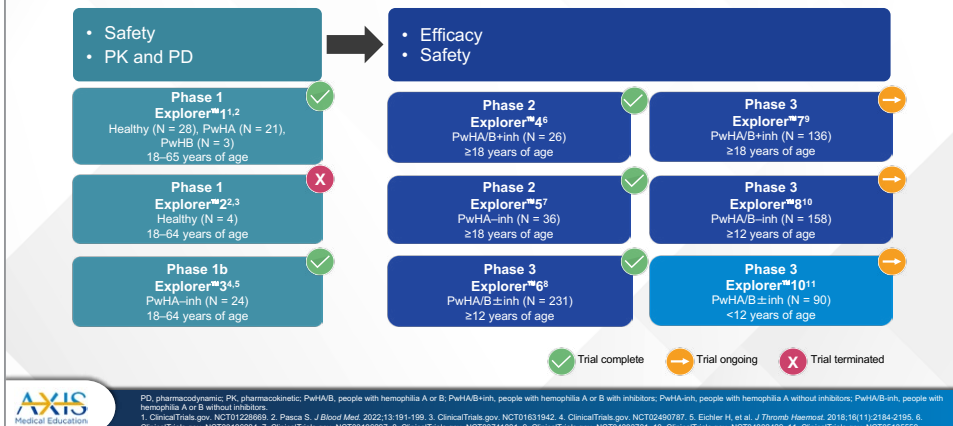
• Safety
• PK and PD

• Efficacy
• Safety

Phase 1
Explorer™1$^{1,2}$
Healthy (N = 28), PwHA (N = 21), PwHB (N = 3)
18–65 years of age

Phase 1
Explorer™2$^{2,3}$
Healthy (N = 4)
18–64 years of age

Phase 1b
Explorer™3$^{4,5}$
PwHA–inh (N = 24)
18–64 years of age

Phase 2
Explorer™4$^{6}$
PwHA/B+inh (N = 26)
≥18 years of age

Phase 2
Explorer™5$^{7}$
PwHA–inh (N = 36)
≥18 years of age

Phase 3
Explorer™6$^{8}$
PwHA/B±inh (N = 231)
≥12 years of age

Phase 3
Explorer™7$^{9}$
PwHA/B+inh (N = 136)
≥18 years of age

Phase 3
Explorer™8$^{10}$
PwHA/B–inh (N = 158)
≥12 years of age

Phase 3
Explorer™10$^{11}$
PwHA/B±inh (N = 90)
<12 years of age

Trial complete
Trial ongoing
X Trial terminated

AXIS Medical Education

PD, pharmacodynamic; PK, pharmacokinetic; PwHA/B, people with hemophilia A or B; PwHA/B+inh, people with hemophilia A or B with inhibitors; PwHA-inh, people with hemophilia A without inhibitors; PwHA/B-inh, people with hemophilia A or B without inhibitors.
1. ClinicalTrials.gov. NCT01228669. 2. Pasca S. J Blood Med. 2022;13:191-199. 3. ClinicalTrials.gov. NCT01631942. 4. ClinicalTrials.gov. NCT02490787. 5. Eichler H, et al. J Thromb Haemost. 2018;16(11):2184-2195. 6. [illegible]